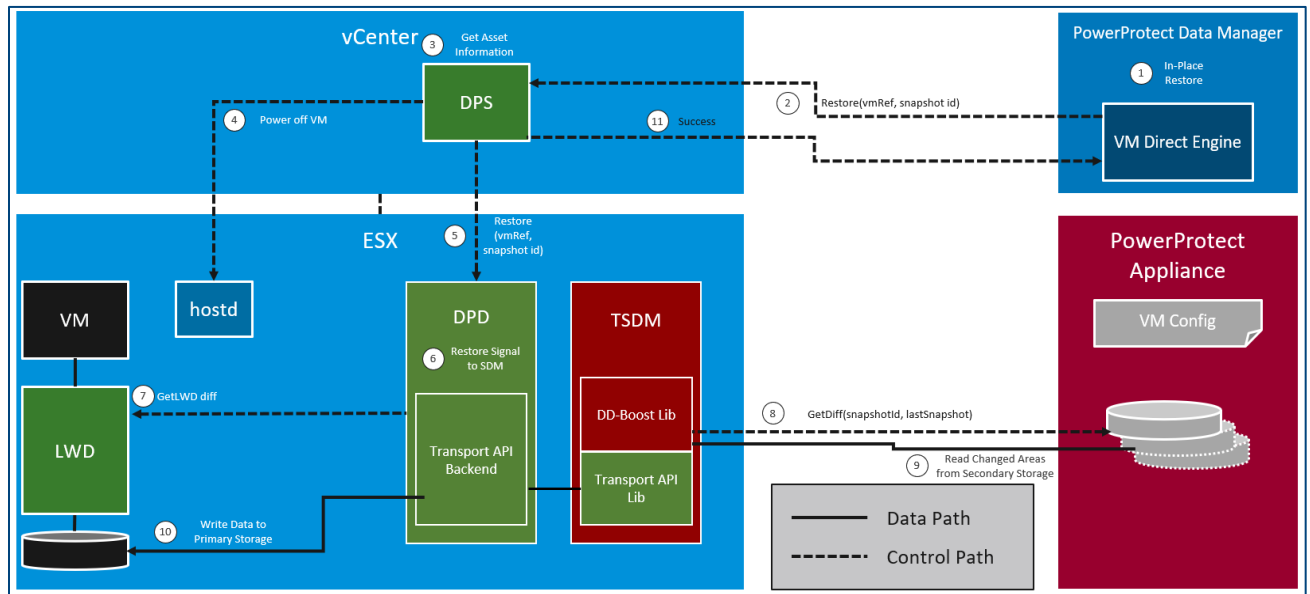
vCenter

3 Get Asset Information

DPS

4 Power off VM

2 Restore(vmRef, snapshot id)

11 Success

PowerProtect Data Manager

1 In-Place Restore

VM Direct Engine

ESX

5 Restore (vmRef, snapshot id)

hostd

VM

DPD

6 Restore Signal to SDM

TSDM

PowerProtect Appliance

VM Config

7 GetLWD diff

LWD

Transport API Backend

DD-Boost Lib

Transport API Lib

8 GetDiff(snapshotId, lastSnapshot)

9 Read Changed Areas from Secondary Storage

10 Write Data to Primary Storage

Data Path

Control Path